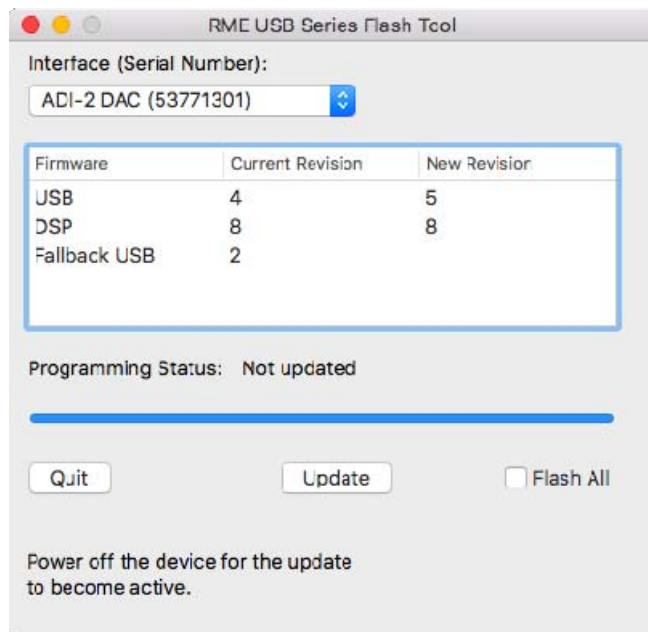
RME USB Series Flash Tool

Interface (Serial Number):

ADI-2 DAC (53771301)

| Firmware | Current Revision | New Revision |
|---|---|---|
| USB | 4 | 5 |
| DSP | 8 | 8 |
| Fallback USB | 2 | |

Programming Status: Not updated

Quit

Update

Flash All

Power off the device for the update to become active.